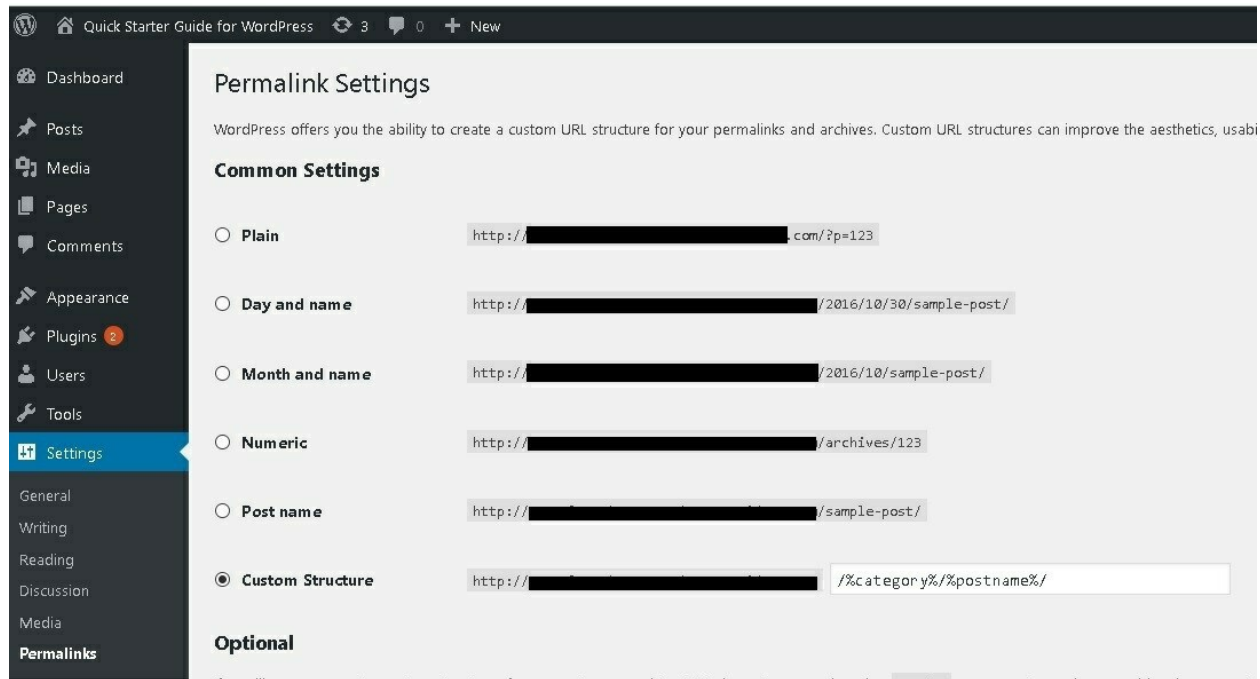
Quick Starter Guide for WordPress 3 0 + New

Dashboard
Posts
Media
Pages
Comments
Appearance
Plugins 2
Users
Tools
Settings
General
Writing
Reading
Discussion
Media
Permalinks

Permalink Settings

WordPress offers you the ability to create a custom URL structure for your permalinks and archives. Custom URL structures can improve the aesthetics, usabi

Common Settings

Plain http://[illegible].com/?p=123

Day and name http://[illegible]/2016/10/30/sample-post/

Month and name http://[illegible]/2016/10/sample-post/

Numeric http://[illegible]/archives/123

Post name http://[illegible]/sample-post/

Custom Structure http://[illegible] /%category%/%postname%/

Optional